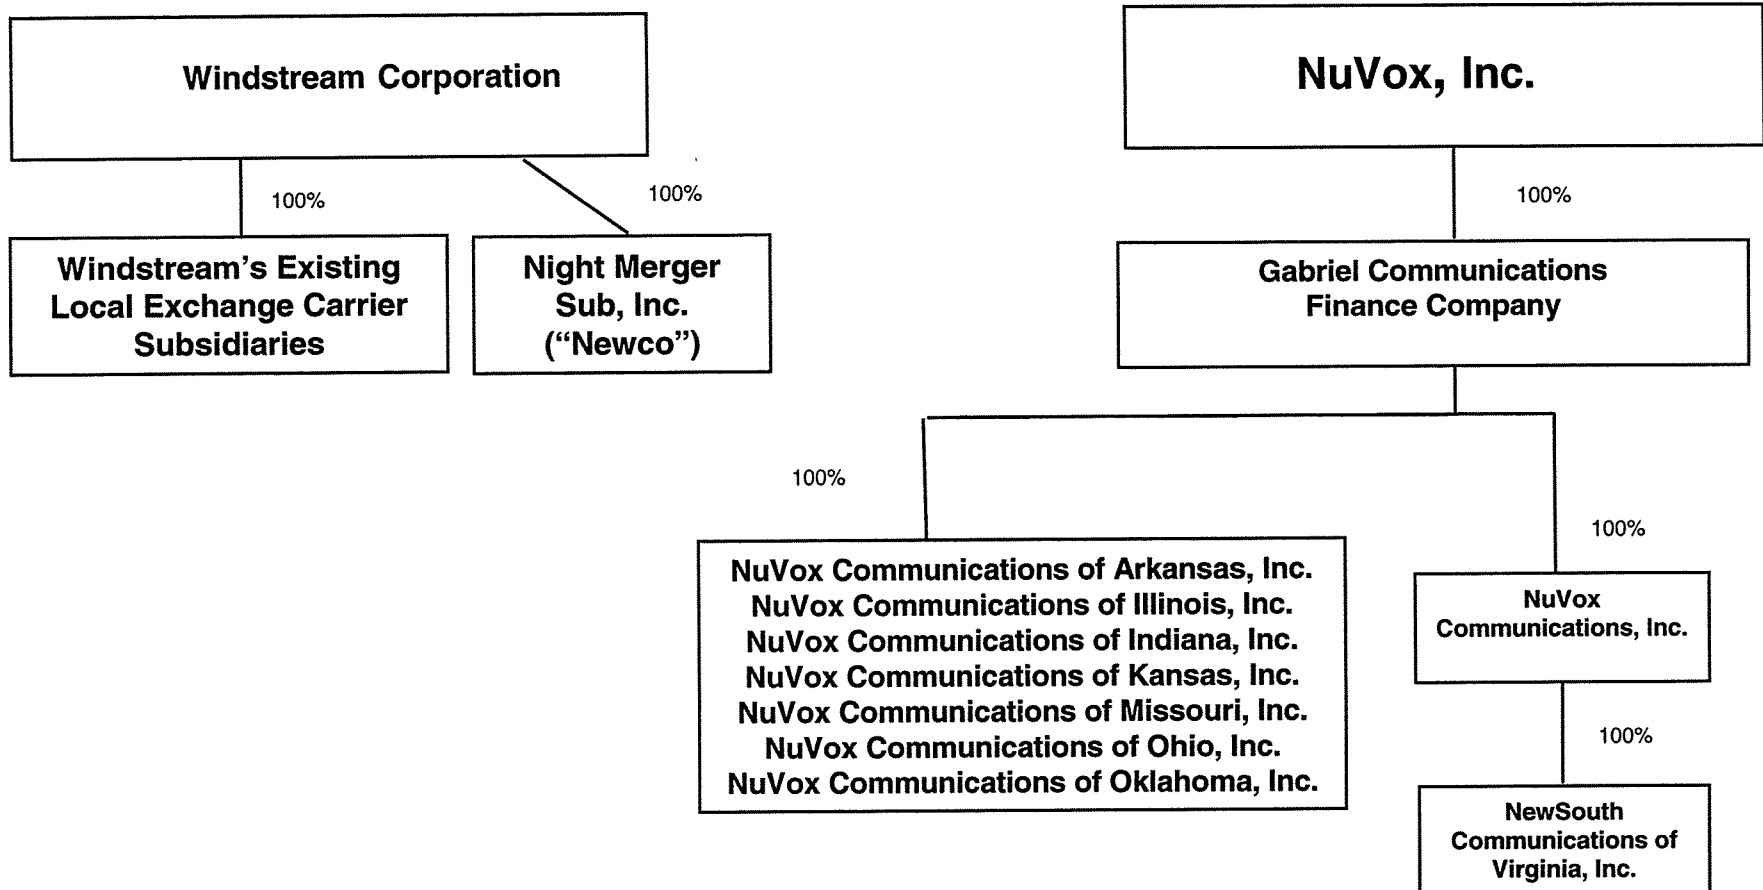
Windstream Corporation

100%

100%

Windstream's Existing Local Exchange Carrier Subsidiaries

Night Merger Sub, Inc. ("Newco")

NuVox, Inc.

100%

Gabriel Communications Finance Company

100%

100%

NuVox Communications of Arkansas, Inc.
NuVox Communications of Illinois, Inc.
NuVox Communications of Indiana, Inc.
NuVox Communications of Kansas, Inc.
NuVox Communications of Missouri, Inc.
NuVox Communications of Ohio, Inc.
NuVox Communications of Oklahoma, Inc.

NuVox Communications, Inc.

100%

NewSouth Communications of Virginia, Inc.